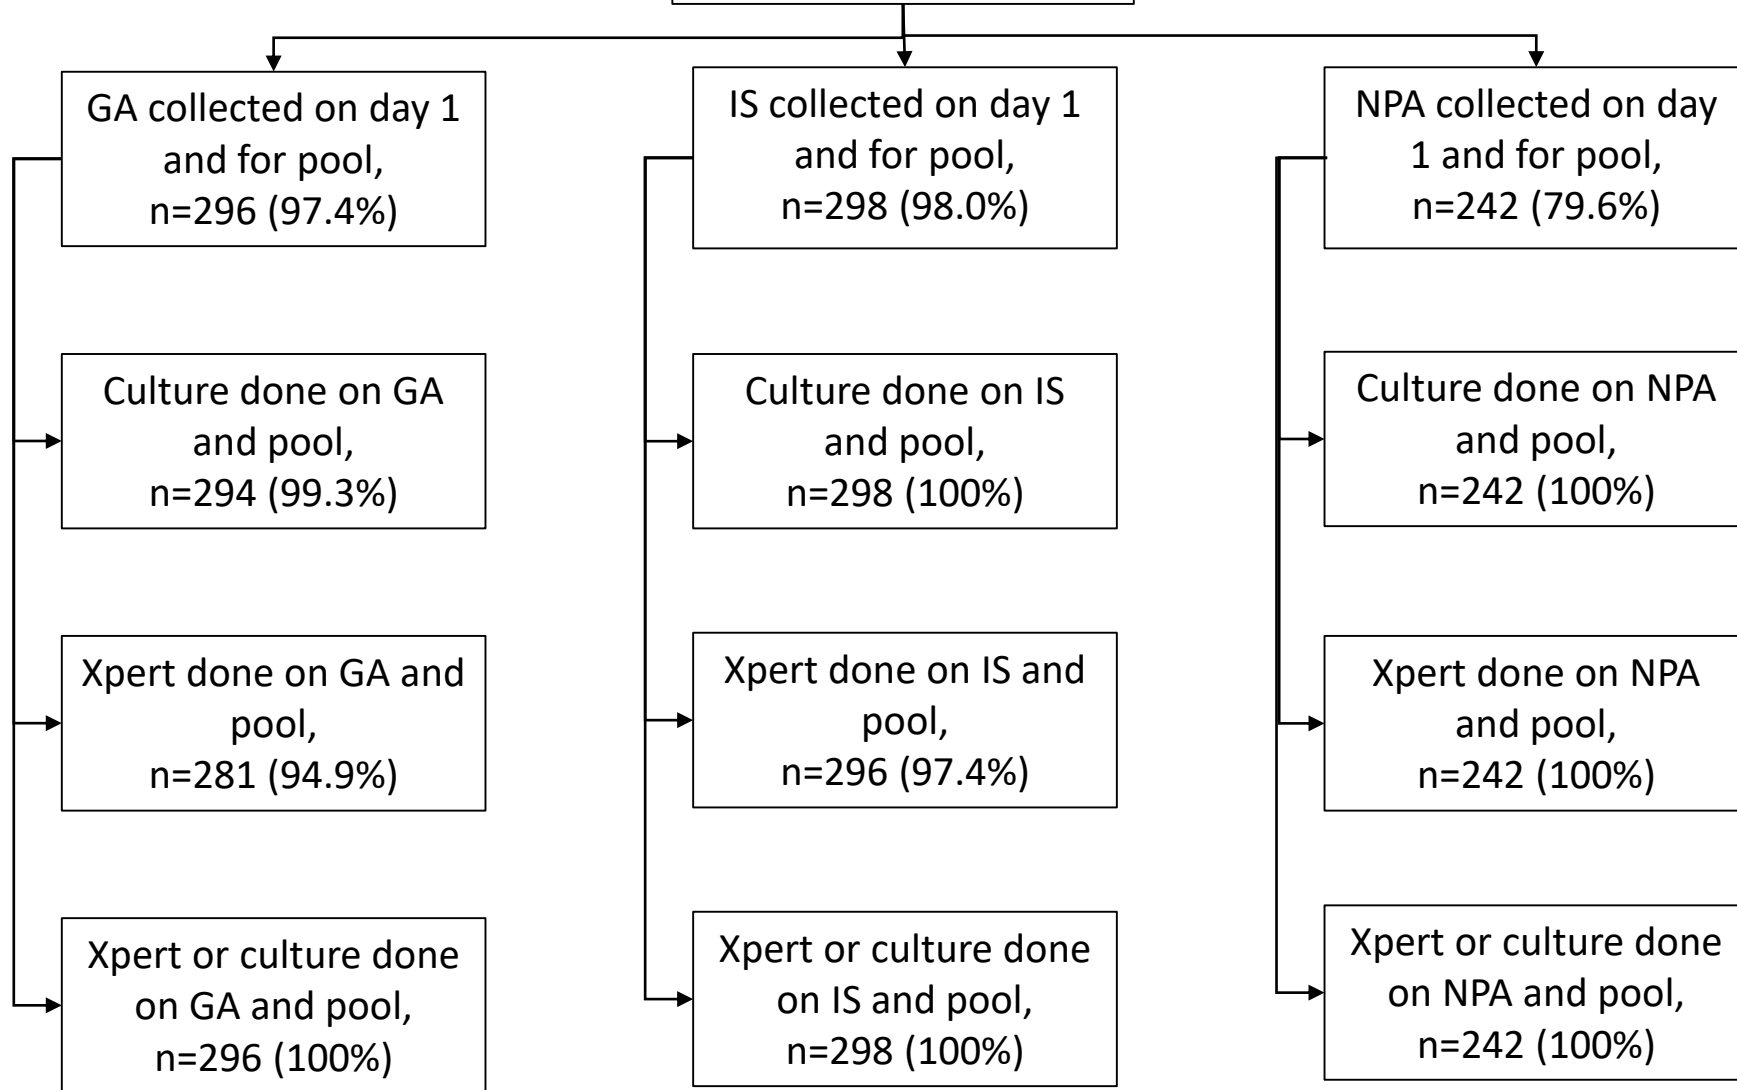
GA collected on day 1 and for pool, n=296 (97.4%)

Culture done on GA and pool, n=294 (99.3%)

Xpert done on GA and pool, n=281 (94.9%)

Xpert or culture done on GA and pool, n=296 (100%)

IS collected on day 1 and for pool, n=298 (98.0%)

Culture done on IS and pool, n=298 (100%)

Xpert done on IS and pool, n=296 (97.4%)

Xpert or culture done on IS and pool, n=298 (100%)

NPA collected on day 1 and for pool, n=242 (79.6%)

Culture done on NPA and pool, n=242 (100%)

Xpert done on NPA and pool, n=242 (100%)

Xpert or culture done on NPA and pool, n=242 (100%)